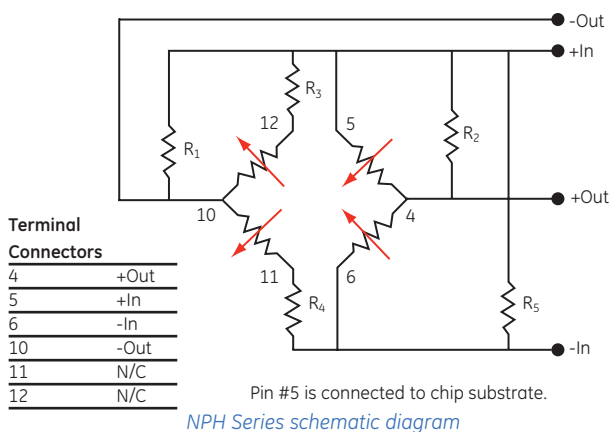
-Out
+In
$R_3$
12
5
$R_1$
$R_2$
+Out
10
4
11
6
$R_4$
$R_5$
-In

Terminal Connectors

| | |
|---|---|
| 4 | +Out |
| 5 | +In |
| 6 | -In |
| 10 | -Out |
| 11 | N/C |
| 12 | N/C |

Pin #5 is connected to chip substrate.

NPH Series schematic diagram